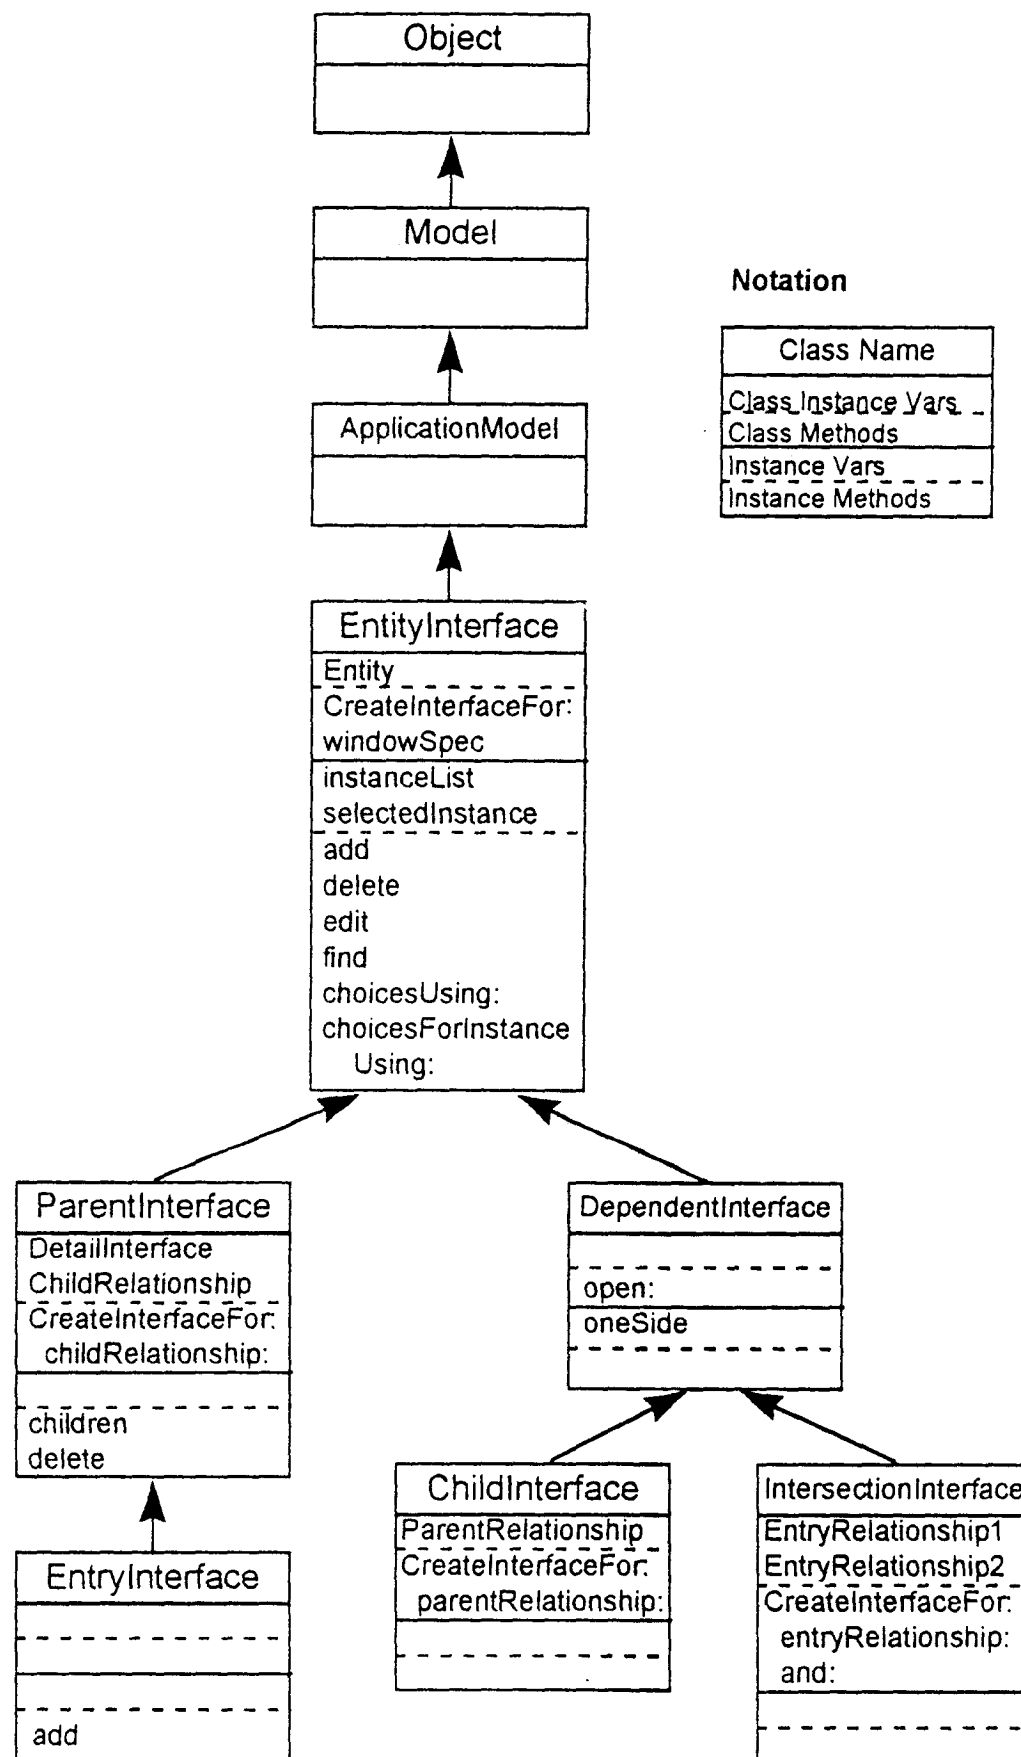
Object

Model

ApplicationModel

Notation

Class Name
Class Instance Vars
Class Methods
Instance Vars
Instance Methods

EntityInterface
Entity
CreateInterfaceFor:
windowSpec
instanceList
selectedInstance
add
delete
edit
find
choicesUsing:
choicesForInstance Using:

ParentInterface
DetailInterface
ChildRelationship
CreateInterfaceFor: childRelationship:
children
delete

DependentInterface
open:
oneSide

EntryInterface
add

ChildInterface
ParentRelationship
CreateInterfaceFor: parentRelationship:

IntersectionInterface
EntryRelationship1
EntryRelationship2
CreateInterfaceFor: entryRelationship: and: